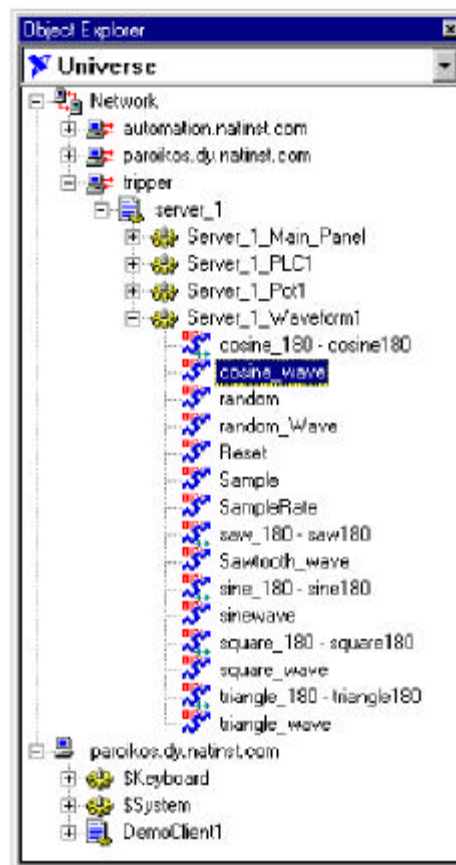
Object Explorer
Universe
Network
automation.natinst.com
paroikos.dy.natinst.com
tripper
server_1
Server_1_Main_Panel
Server_1_PLC1
Server_1_Pot1
Server_1_Waveform1
cosine_180 - cosine180
cosine_wave
random
random_Wave
Reset
Sample
SampleRate
saw_180 - saw180
Sawtooth_wave
sine_180 - sine180
sinewave
square_180 - square180
square_wave
triangle_180 - triangle180
triangle_wave
paroikos.dy.natinst.com
$Keyboard
$System
DemoClient1